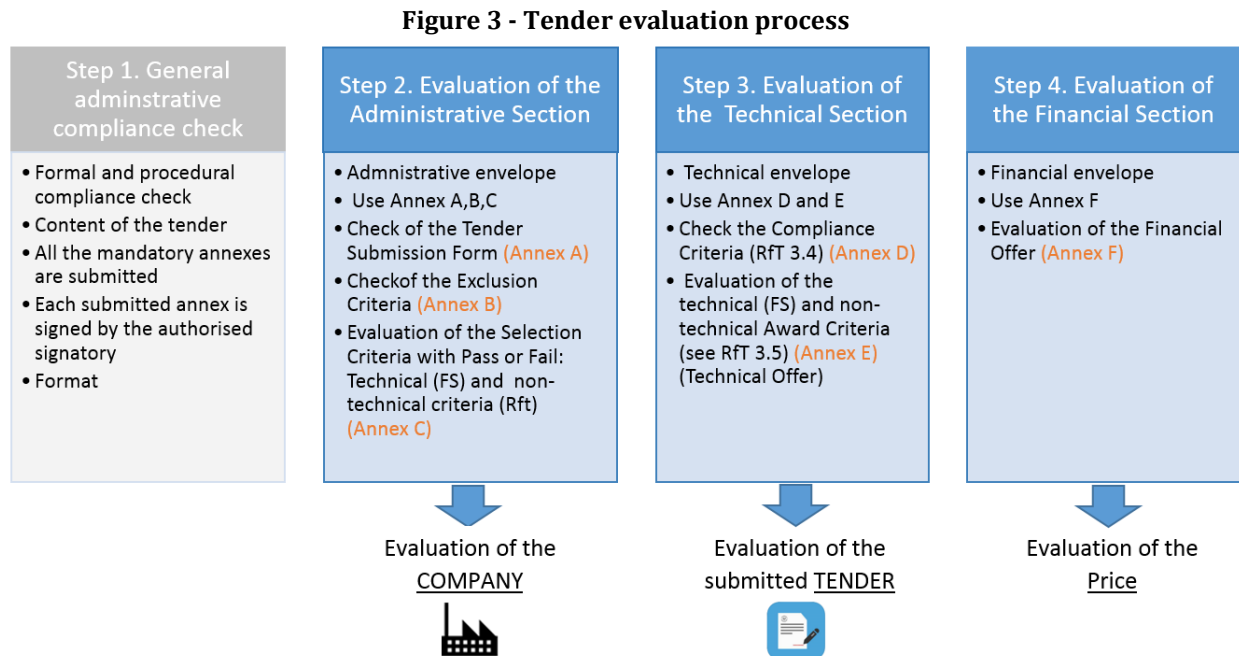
**Figure 3 - Tender evaluation process**

Step 1. General adminstrative compliance check

- Formal and procedural compliance check
- Content of the tender
- All the mandatory annexes are submitted
- Each submitted annex is signed by the authorised signatory
- Format

Step 2. Evaluation of the Administrative Section

- Admnistrative envelope
- Use Annex A,B,C
- Check of the Tender Submission Form (Annex A)
- Checkof the Exclusion Criteria (Annex B)
- Evaluation of the Selection Criteria with Pass or Fail: Technical (FS) and non-technical criteria (Rft) (Annex C)

Step 3. Evaluation of the Technical Section

- Technical envelope
- Use Annex D and E
- Check the Compliance Criteria (RfT 3.4) (Annex D)
- Evaluation of the technical (FS) and non-technical Award Criteria (see RfT 3.5) (Annex E) (Technical Offer)

Step 4. Evaluation of the Financial Section

- Financial envelope
- Use Annex F
- Evaluation of the Financial Offer (Annex F)

Evaluation of the COMPANY

Evaluation of the submitted TENDER

Evaluation of the Price